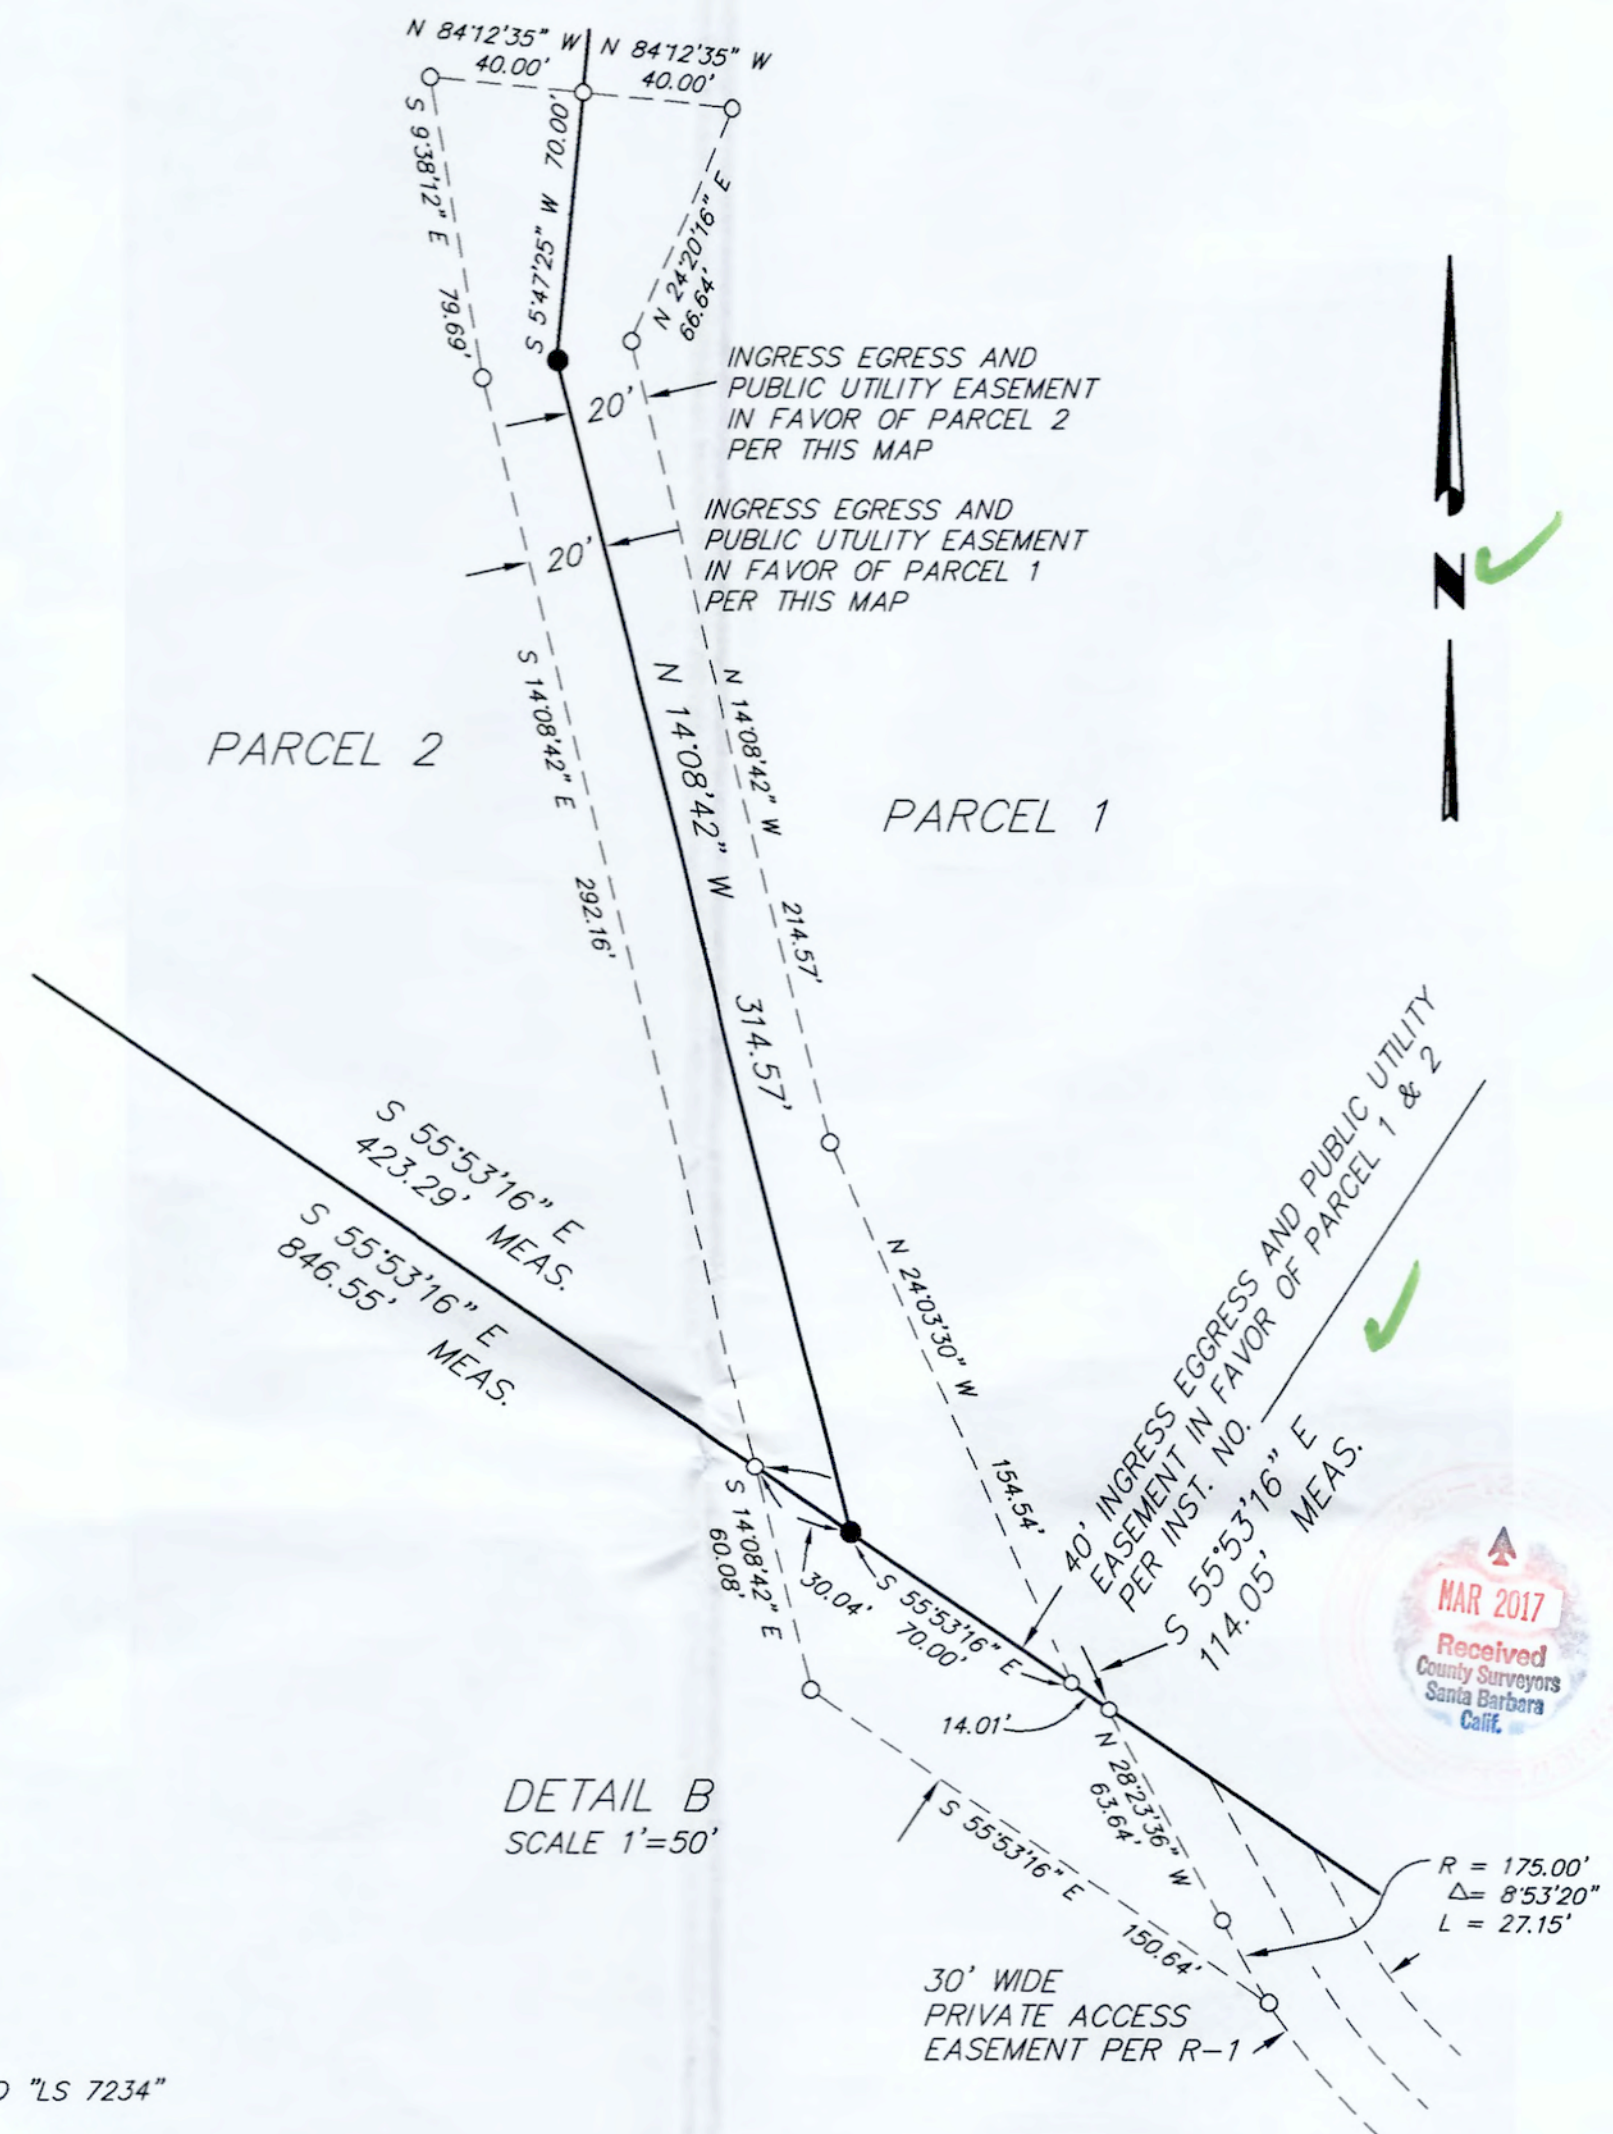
N 84°12'35" W
40.00'
N 84°12'35" W
40.00'
S 9°38'12" E
79.69'
70.00'
S 5°47'25" W
N 24°20'16" E
66.64'
INGRESS EGRESS AND PUBLIC UTILITY EASEMENT IN FAVOR OF PARCEL 2 PER THIS MAP
20'
INGRESS EGRESS AND PUBLIC UTULITY EASEMENT IN FAVOR OF PARCEL 1 PER THIS MAP
20'
N
PARCEL 2
S 14°08'42" E
292.16'
N 14°08'42" W
314.57'
N 14°08'42" W
214.57'
PARCEL 1
S 55°53'16" E
423.29' MEAS.
S 55°53'16" E
846.55' MEAS.
N 24°03'30" W
154.54'
40' INGRESS EGGRESS AND PUBLIC UTILITY EASEMENT IN FAVOR OF PARCEL 1 & 2 PER INST. NO.
S 55°53'16" E
114.05' MEAS.
MAR 2017
Received
County Surveyors
Santa Barbara
Calif.
S 14°08'42" E
60.08'
30.04'
S 55°53'16" E
70.00'
14.01'
N 28°23'36" W
63.64'
DETAIL B
SCALE 1'=50'
S 55°53'16" E
150.64'
R = 175.00'
Δ= 8°53'20"
L = 27.15'
30' WIDE PRIVATE ACCESS EASEMENT PER R-1
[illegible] "LS 7234"